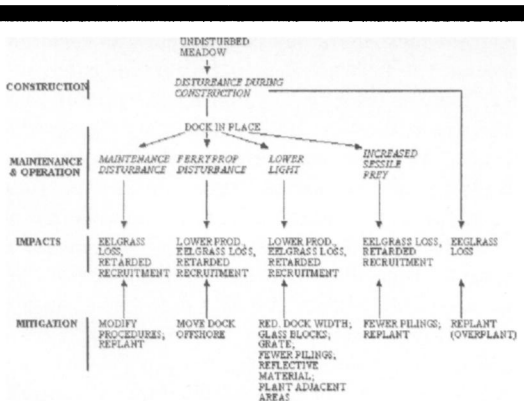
UNDISTURBED MEADOW

CONSTRUCTION

DISTURBANCE DURING CONSTRUCTION

DOCK IN PLACE

MAINTENANCE & OPERATION

MAINTENANCE DISTURBANCE

FERRYPROP DISTURBANCE

LOWER LIGHT

INCREASED SESSILE PREY

IMPACTS

EELGRASS LOSS, RETARDED RECRUITMENT

LOWER PROD., EELGRASS LOSS, RETARDED RECRUITMENT

LOWER PROD., EELGRASS LOSS, RETARDED RECRUITMENT

EELGRASS LOSS, RETARDED RECRUITMENT

EEGLRASS LOSS

MITIGATION

MODIFY PROCEDURES; REPLANT

MOVE DOCK OFFSHORE

RED. DOCK WIDTH; GLASS BLOCKS; GRATE; FEWER PILINGS; REFLECTIVE MATERIAL; PLANT ADJACENT AREAS

FEWER PILINGS; REPLANT

REPLANT (OVERPLANT)